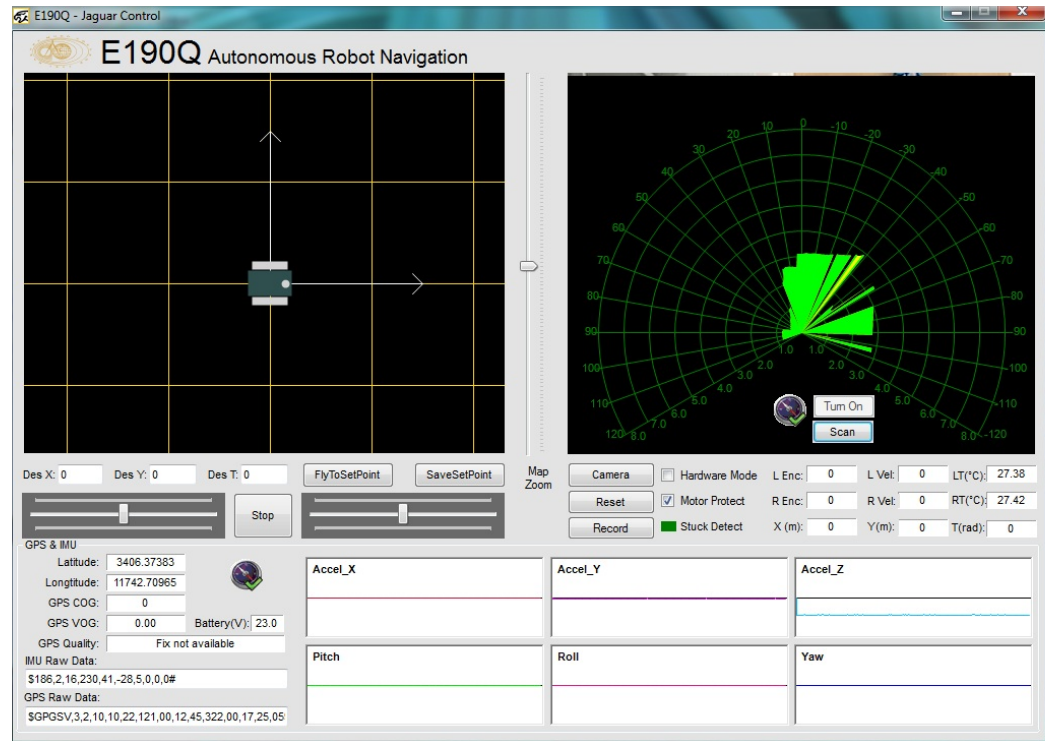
E190Q - Jaguar Control

E190Q Autonomous Robot Navigation

0
10
20
30
40
50
60
70
80
90
100
110
120
-10
-20
-30
-40
-50
-60
-70
-80
-90
-100
-110
-120
1.0
2.0
3.0
4.0
5.0
6.0
7.0
8.0
1.0
2.0
3.0
4.0
5.0
6.0
7.0
8.0

Turn On
Scan

Map Zoom

Des X: 0
Des Y: 0
Des T: 0
FlyToSetPoint
SaveSetPoint
Stop

Camera
Reset
Record
Hardware Mode
Motor Protect
Stuck Detect
L Enc: 0
R Enc: 0
X (m): 0
L Vel: 0
R Vel: 0
Y(m): 0
LT(°C): 27.38
RT(°C): 27.42
T(rad): 0

GPS & IMU
Latitude: 3406.37383
Longtitude: 11742.70965
GPS COG: 0
GPS VOG: 0.00
Battery(V): 23.0
GPS Quality: Fix not available
IMU Raw Data:
$186,2,16,230,41,-28,5,0,0,0#
GPS Raw Data:
$GPGSV,3,2,10,10,22,121,00,12,45,322,00,17,25,05

Accel_X
Accel_Y
Accel_Z
Pitch
Roll
Yaw